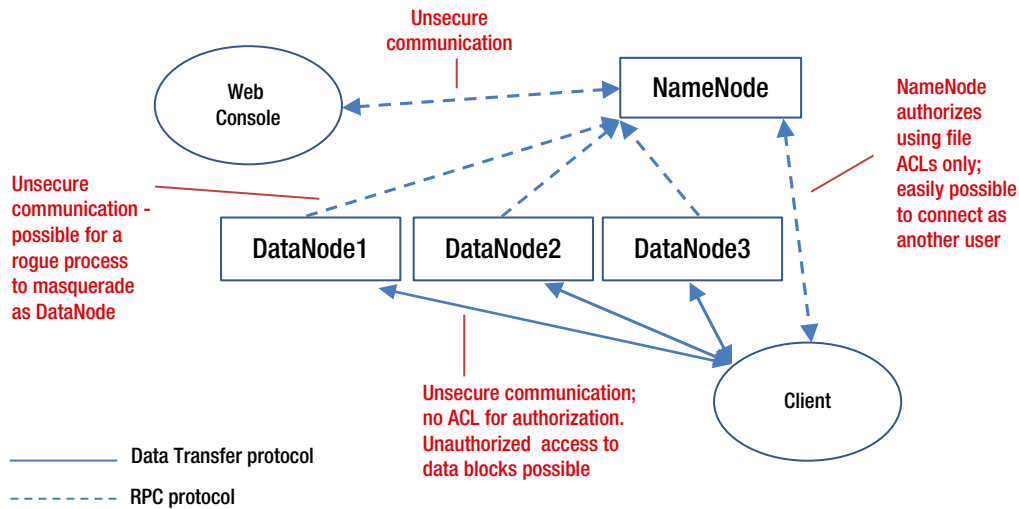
Unsecure communication

Web Console

NameNode

NameNode authorizes using file ACLs only; easily possible to connect as another user

Unsecure communication - possible for a rogue process to masquerade as DataNode

DataNode1

DataNode2

DataNode3

Client

Unsecure communication; no ACL for authorization. Unauthorized access to data blocks possible

Data Transfer protocol

RPC protocol